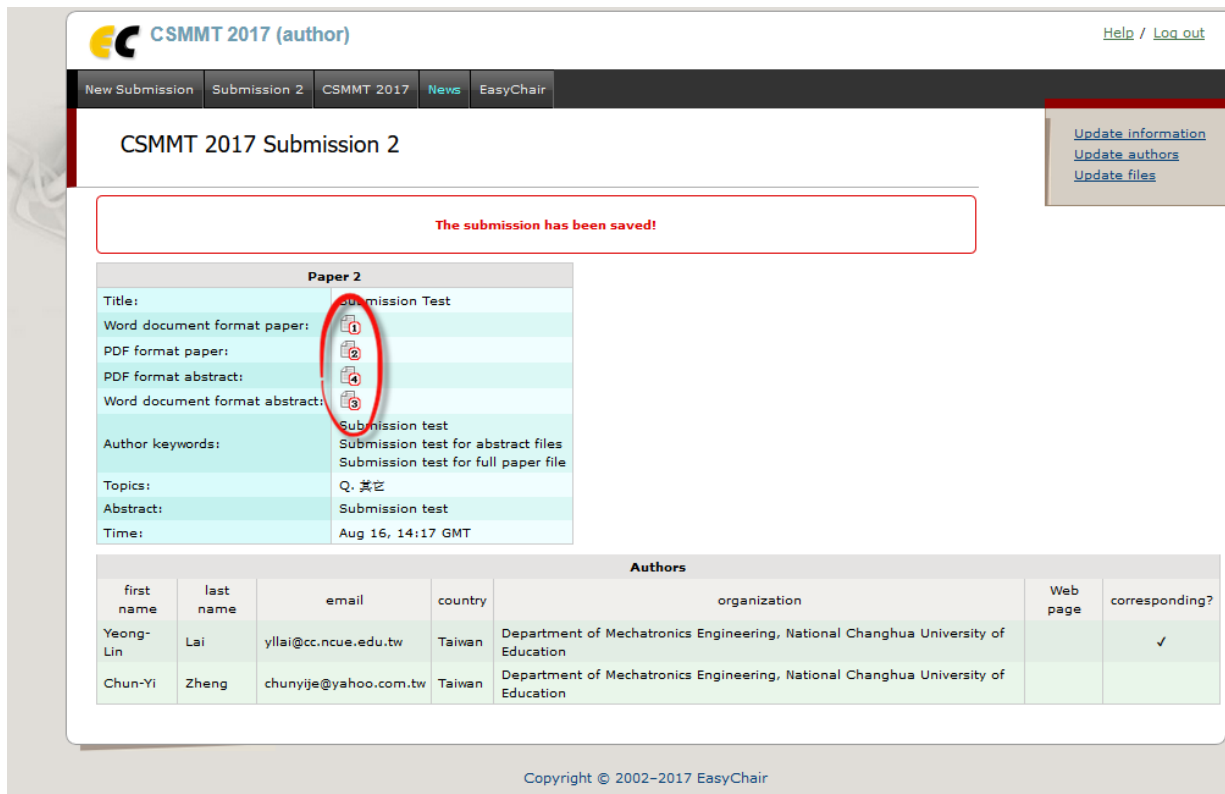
EC CSMMT 2017 (author)

Help / Log out

New Submission | Submission 2 | CSMMT 2017 | News | EasyChair

CSMMT 2017 Submission 2

Update information
Update authors
Update files

The submission has been saved!

| Paper 2 | |
|---|---|
| Title: | Submission Test |
| Word document format paper: | 1 |
| PDF format paper: | 2 |
| PDF format abstract: | 4 |
| Word document format abstract: | 3 |
| Author keywords: | Submission test<br>Submission test for abstract files<br>Submission test for full paper file |
| Topics: | Q. 其它 |
| Abstract: | Submission test |
| Time: | Aug 16, 14:17 GMT |

Authors

| first name | last name | email | country | organization | Web page | corresponding? |
|---|---|---|---|---|---|---|
| Yeong-Lin | Lai | yllai@cc.ncue.edu.tw | Taiwan | Department of Mechatronics Engineering, National Changhua University of Education | | ✓ |
| Chun-Yi | Zheng | chunyije@yahoo.com.tw | Taiwan | Department of Mechatronics Engineering, National Changhua University of Education | | |

Copyright © 2002–2017 EasyChair